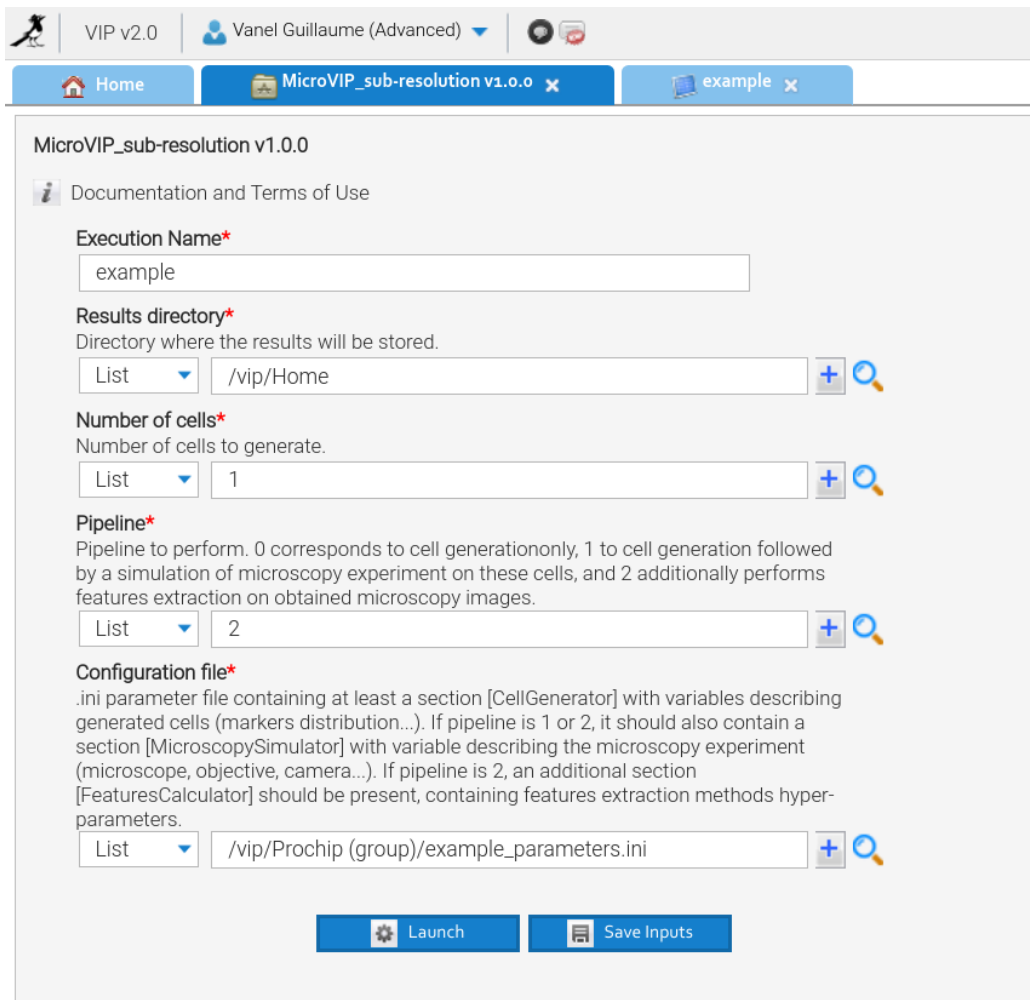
VIP v2.0 Vanel Guillaume (Advanced)

Home MicroVIP_sub-resolution v1.0.0 example

MicroVIP_sub-resolution v1.0.0

Documentation and Terms of Use

Execution Name*
example

Results directory*
Directory where the results will be stored.
List /vip/Home

Number of cells*
Number of cells to generate.
List 1

Pipeline*
Pipeline to perform. 0 corresponds to cell generationonly, 1 to cell generation followed by a simulation of microscopy experiment on these cells, and 2 additionally performs features extraction on obtained microscopy images.
List 2

Configuration file*
.ini parameter file containing at least a section [CellGenerator] with variables describing generated cells (markers distribution...). If pipeline is 1 or 2, it should also contain a section [MicroscopySimulator] with variable describing the microscopy experiment (microscope, objective, camera...). If pipeline is 2, an additional section [FeaturesCalculator] should be present, containing features extraction methods hyperparameters.
List /vip/Prochip (group)/example_parameters.ini

Launch Save Inputs